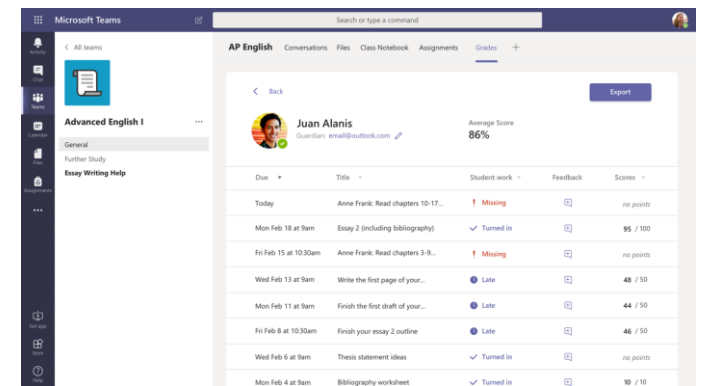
Microsoft Teams

Search or type a command

Activity
Chat
Teams
Calendar
Files
Assignments
...
Get app
Store
Help

< All teams

Advanced English I ...

General
Further Study
Essay Writing Help

AP English Conversations Files Class Notebook Assignments Grades +

< Back

Export

Juan Alanis
Guardian: email@outlook.com

Average Score
86%

| Due | Title | Student work | Feedback | Scores |
|---|---|---|---|---|
| Today | Anne Frank: Read chapters 10-17... | ! Missing | | no points |
| Mon Feb 18 at 9am | Essay 2 (including bibliography) | ✓ Turned in | | 95 / 100 |
| Fri Feb 15 at 10:30am | Anne Frank: Read chapters 3-9... | ! Missing | | no points |
| Wed Feb 13 at 9am | Write the first page of your... | Late | | 48 / 50 |
| Mon Feb 11 at 9am | Finish the first draft of your... | Late | | 44 / 50 |
| Fri Feb 8 at 10:30am | Finish your essay 2 outline | Late | | 46 / 50 |
| Wed Feb 6 at 9am | Thesis statement ideas | ✓ Turned in | | no points |
| Mon Feb 4 at 9am | Bibliography worksheet | ✓ Turned in | | 10 / 10 |